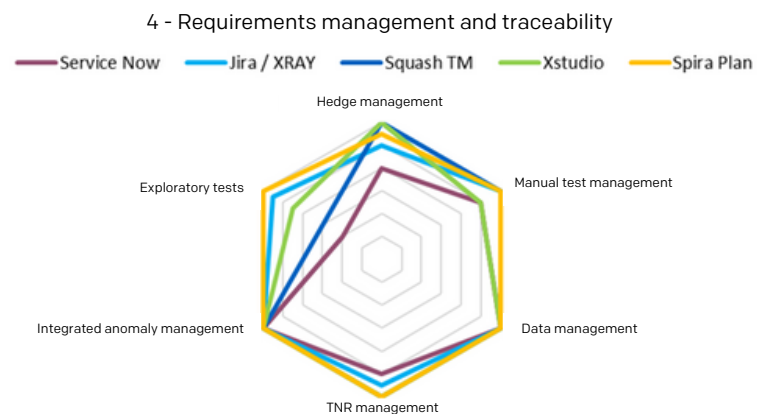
4 - Requirements management and traceability

Service Now
Jira / XRAY
Squash TM
Xstudio
Spira Plan

Hedge management
Manual test management
Data management
TNR management
Integrated anomaly management
Exploratory tests